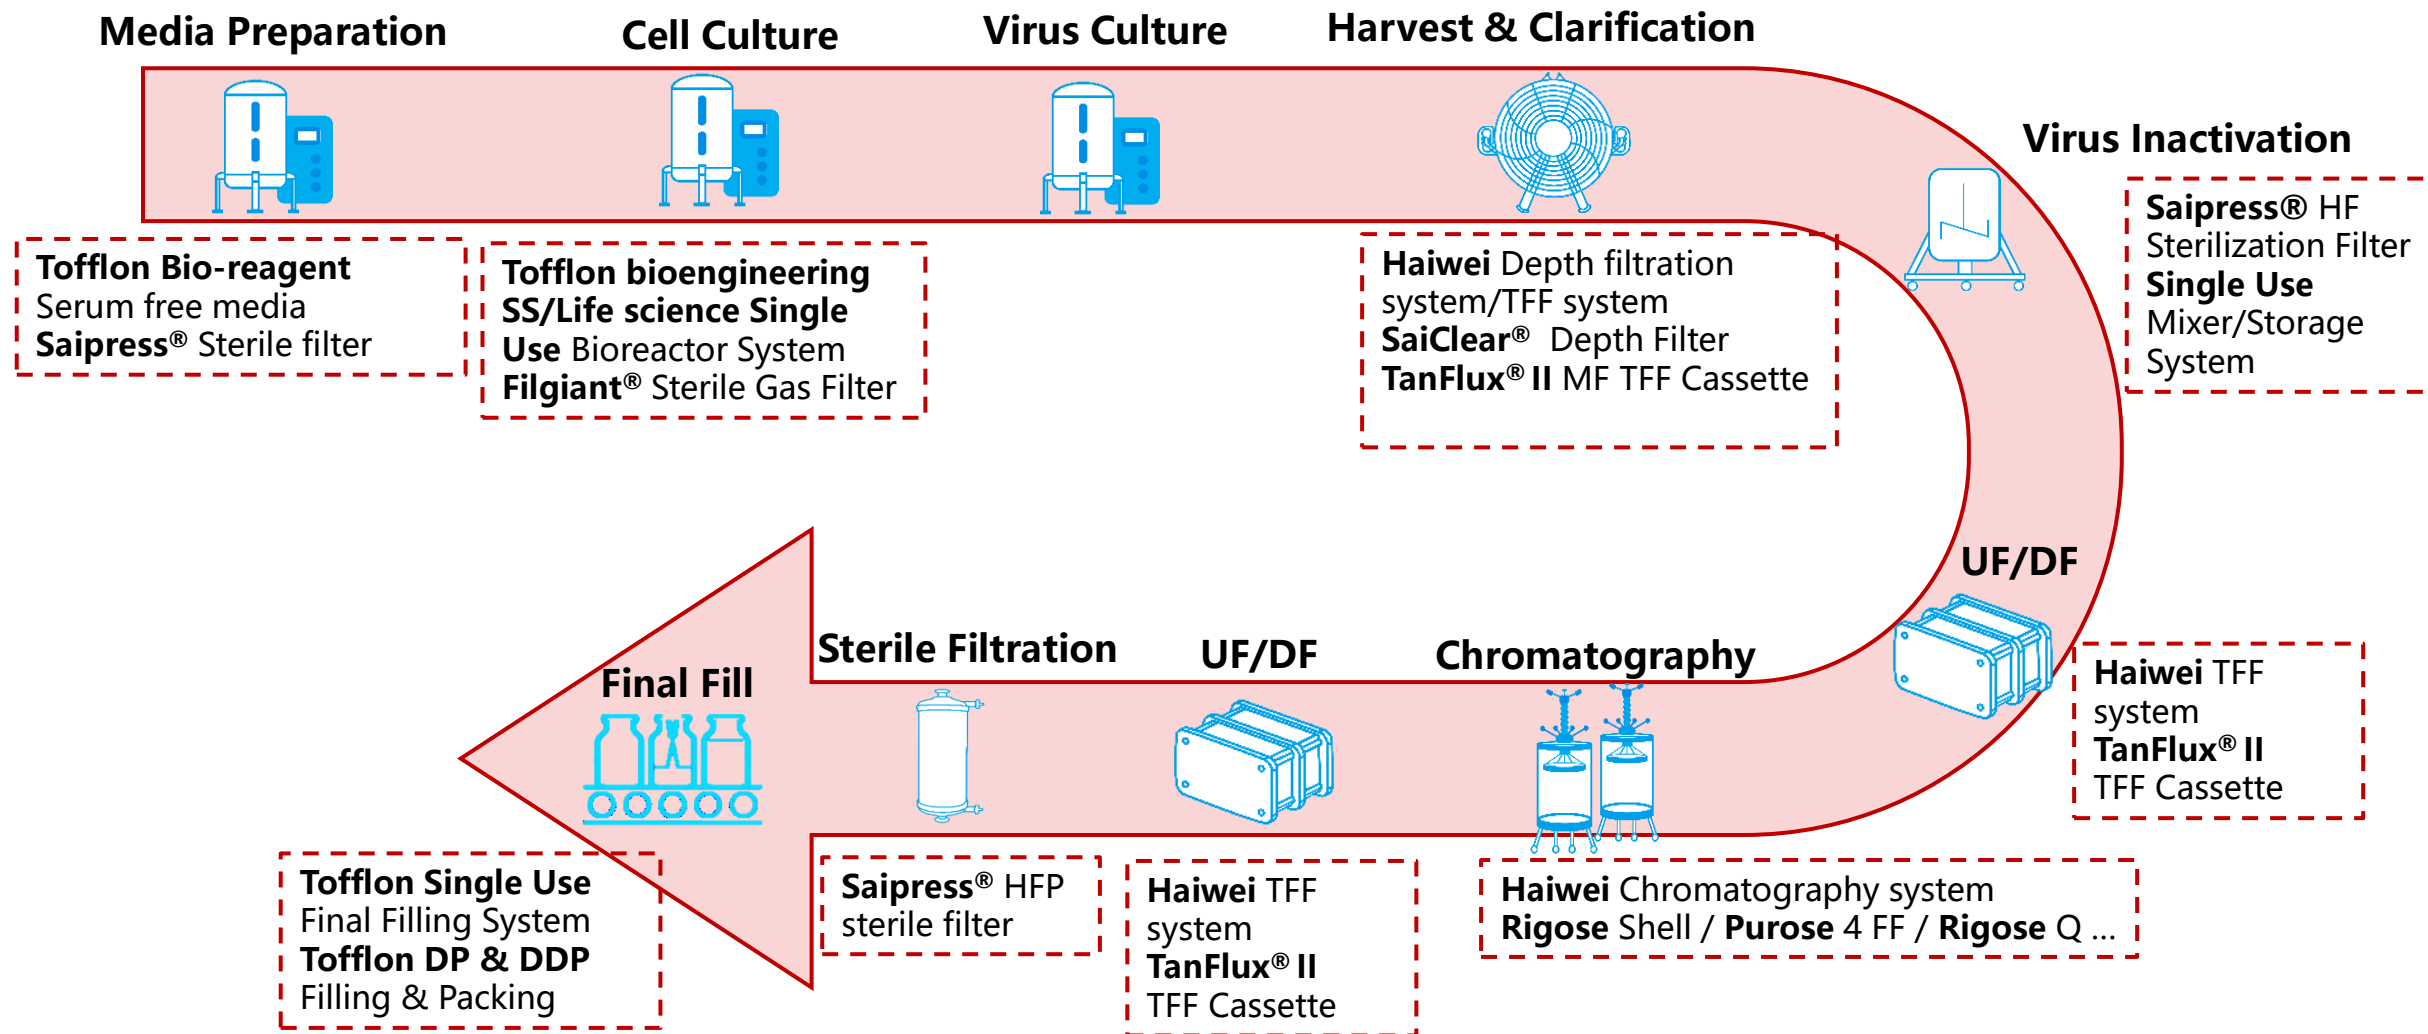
Media Preparation

Cell Culture

Virus Culture

Harvest & Clarification

Virus Inactivation

Tofflon Bio-reagent
Serum free media
Saipress® Sterile filter

Tofflon bioengineering SS/Life science Single Use Bioreactor System
Filgiant® Sterile Gas Filter

Haiwei Depth filtration system/TFF system
SaiClear® Depth Filter
TanFlux® II MF TFF Cassette

Saipress® HF Sterilization Filter
Single Use Mixer/Storage System

UF/DF

Haiwei TFF system
TanFlux® II
TFF Cassette

Final Fill

Sterile Filtration

UF/DF

Chromatography

Tofflon Single Use
Final Filling System
Tofflon DP & DDP
Filling & Packing

Saipress® HFP sterile filter

Haiwei TFF system
TanFlux® II
TFF Cassette

Haiwei Chromatography system
Rigose Shell / Purose 4 FF / Rigose Q ...